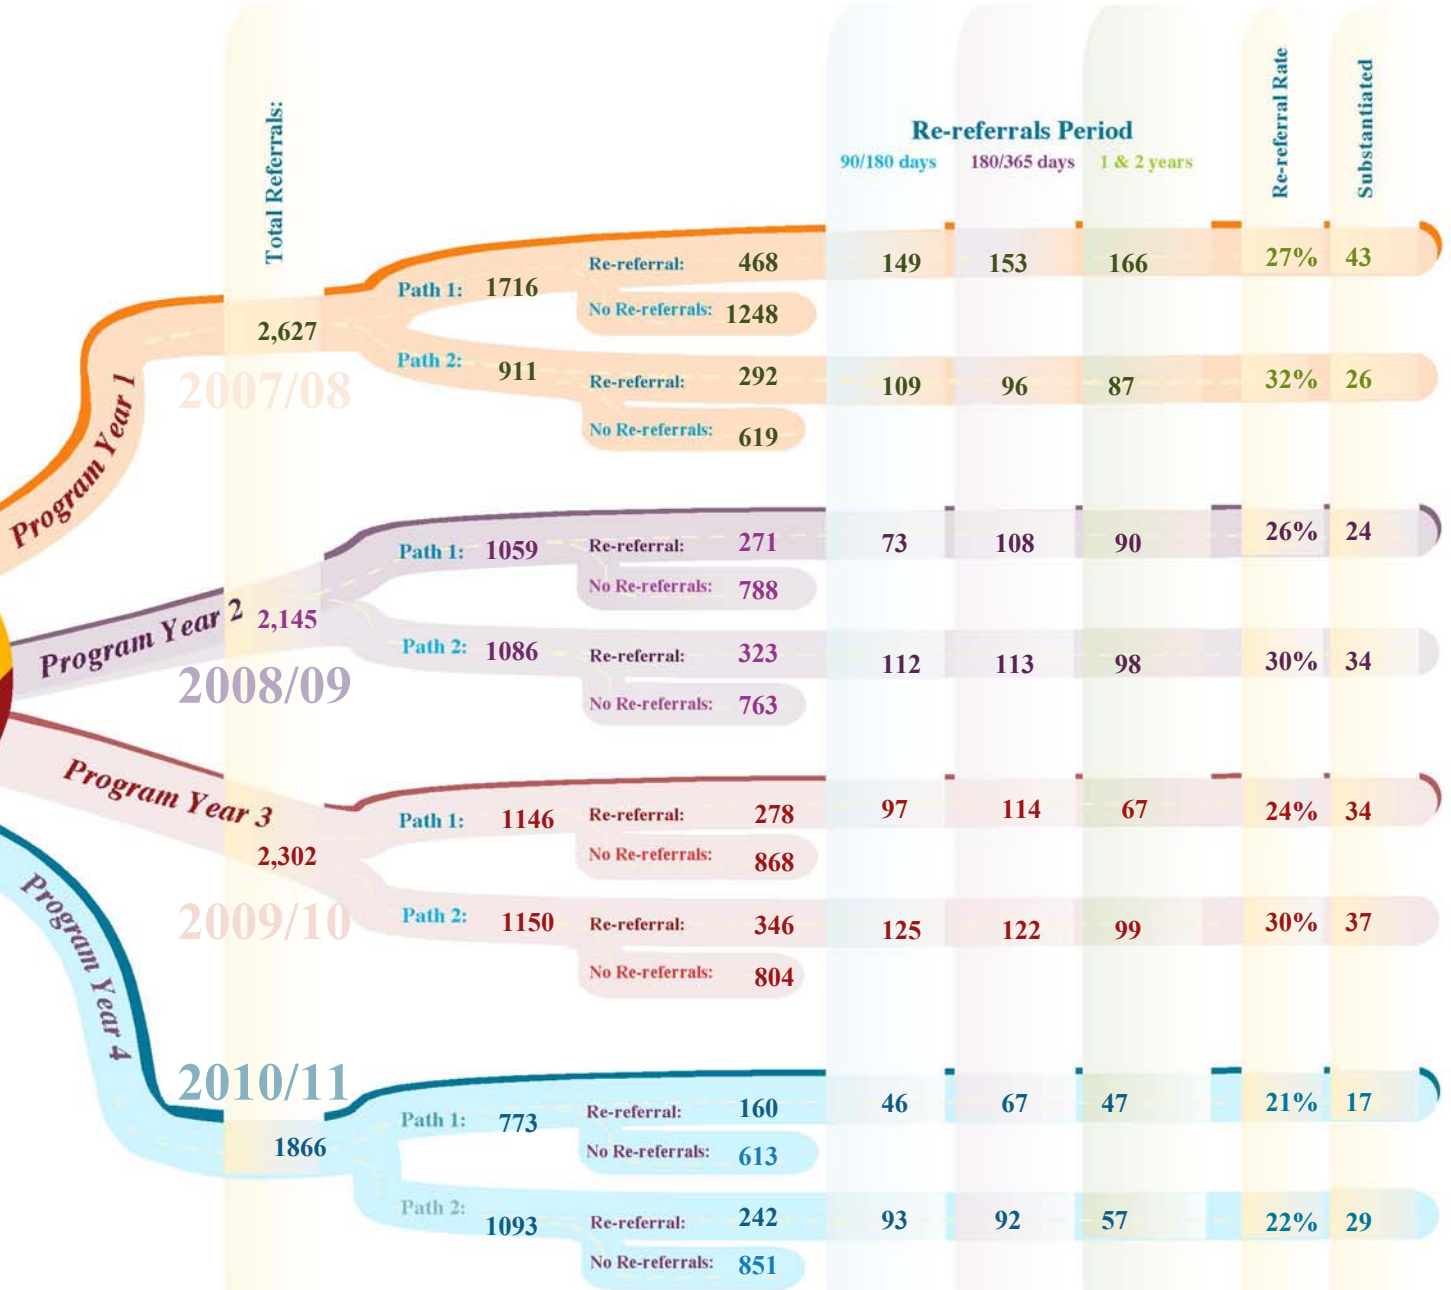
Total Referrals:

Re-referrals Period
90/180 days 180/365 days 1 & 2 years

Re-referral Rate

Substantiated

Program Year 1
2007/08
2,627

Path 1: 1716
Re-referral: 468 149 153 166 27% 43
No Re-referrals: 1248

Path 2: 911
Re-referral: 292 109 96 87 32% 26
No Re-referrals: 619

Program Year 2
2008/09
2,145

Path 1: 1059
Re-referral: 271 73 108 90 26% 24
No Re-referrals: 788

Path 2: 1086
Re-referral: 323 112 113 98 30% 34
No Re-referrals: 763

Program Year 3
2009/10
2,302

Path 1: 1146
Re-referral: 278 97 114 67 24% 34
No Re-referrals: 868

Path 2: 1150
Re-referral: 346 125 122 99 30% 37
No Re-referrals: 804

Program Year 4
2010/11
1866

Path 1: 773
Re-referral: 160 46 67 47 21% 17
No Re-referrals: 613

Path 2: 1093
Re-referral: 242 93 92 57 22% 29
No Re-referrals: 851